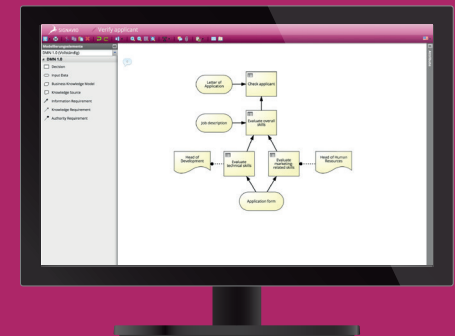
SIGNAVIO Verify applicant

DMN 1.0

Decision

Input Data

Business Knowledge Model

Knowledge Source

Information Requirement

Knowledge Requirement

Authority Requirement

Letter of Application

Check applicant

Job description

Evaluate overall skills

Head of Development

Evaluate technical skills

Evaluate marketing related skills

Head of Human Resources

Application form